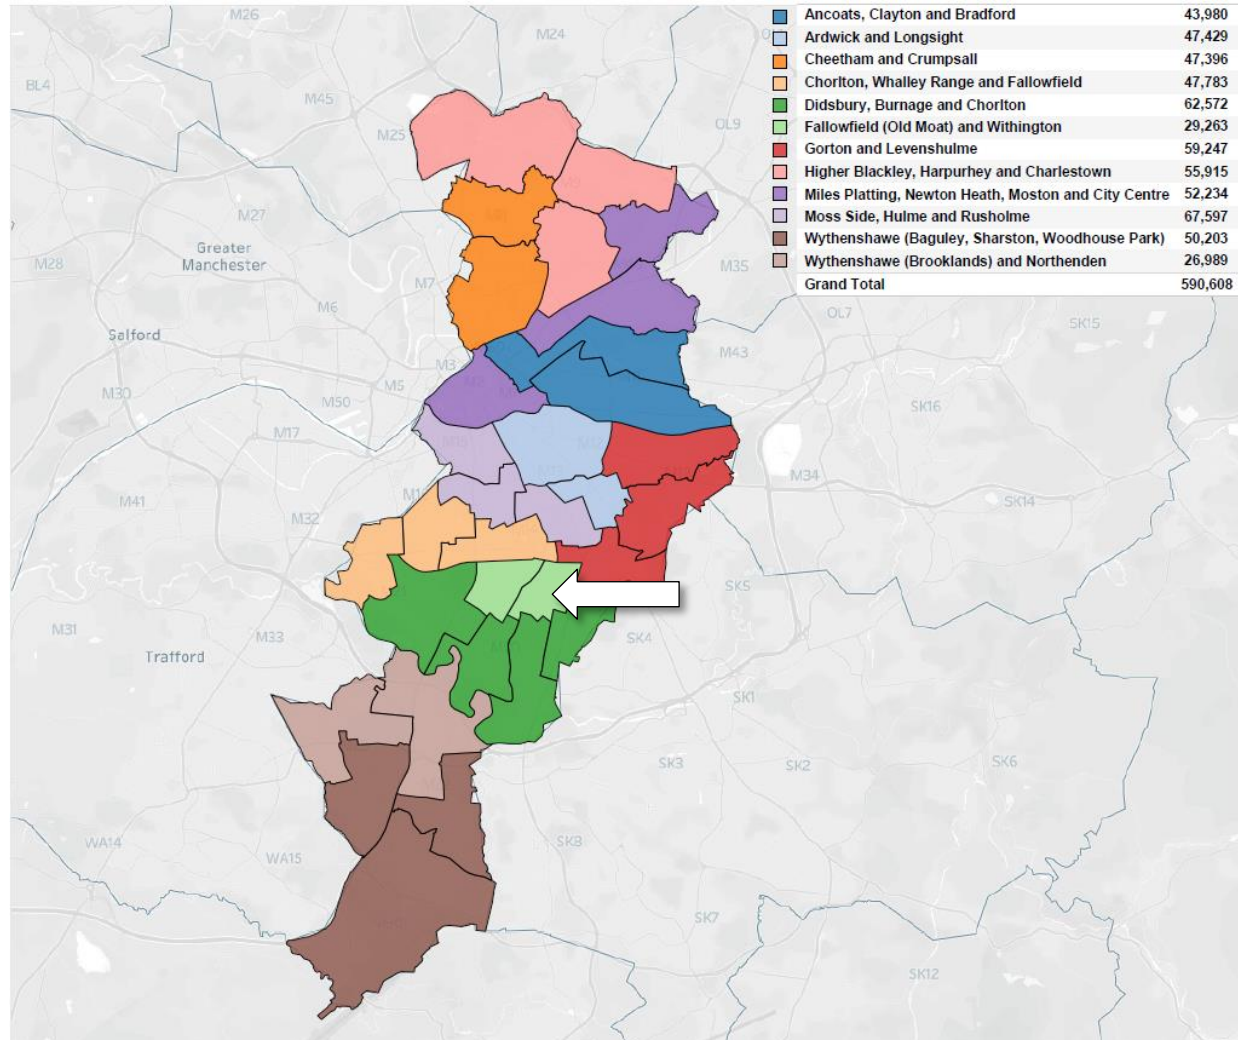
| Ancoats, Clayton and Bradford | 43,980 |
|---|---|
| Ardwick and Longsight | 47,429 |
| Cheetham and Crumpsall | 47,396 |
| Chorlton, Whalley Range and Fallowfield | 47,783 |
| Didsbury, Burnage and Chorlton | 62,572 |
| Fallowfield (Old Moat) and Withington | 29,263 |
| Gorton and Levenshulme | 59,247 |
| Higher Blackley, Harpurhey and Charlestown | 55,915 |
| Miles Platting, Newton Heath, Moston and City Centre | 52,234 |
| Moss Side, Hulme and Rusholme | 67,597 |
| Wythenshawe (Baguley, Sharston, Woodhouse Park) | 50,203 |
| Wythenshawe (Brooklands) and Northenden | 26,989 |
| Grand Total | 590,608 |

M26
M24
BL4
M45
M25
OL9
M27
Greater Manchester
M28
M7
M35
M6
Salford
OL7
SK15
M43
M3
M30
M5
M50
SK16
M17
M34
M41
M32
SK14
SK5
M31
M33
SK4
Trafford
SK1
SK3
SK2
SK6
WA14
WA15
SK8
SK7
SK12